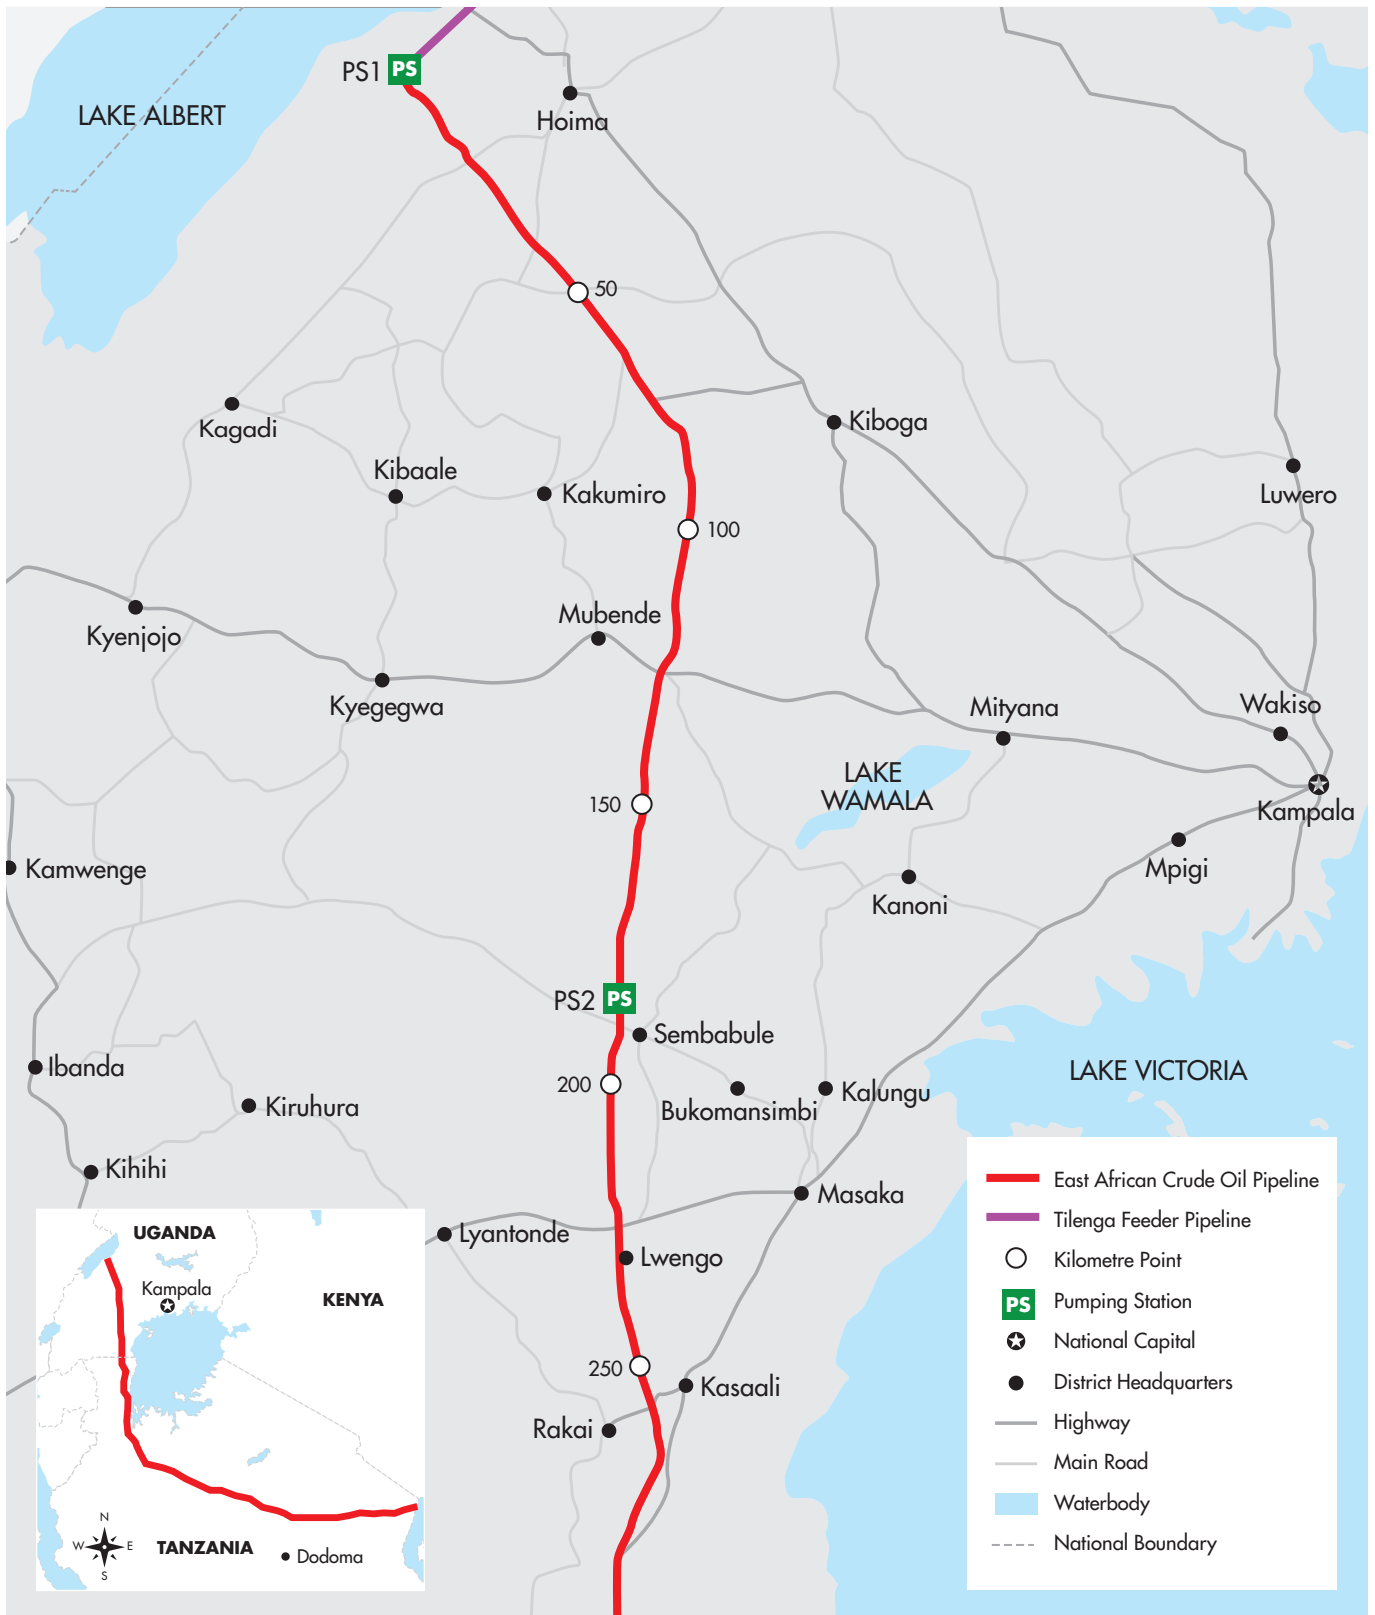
LAKE ALBERT

PS1 PS

Hoima

50

Kagadi

Kibaale

Kakumiro

Kiboga

Luwero

100

Mubende

Kyenjojo

Kyegegwa

Mityana

Wakiso

LAKE WAMALA

150

Kampala

Kamwenge

Mpigi

Kanoni

PS2 PS

Sembabule

LAKE VICTORIA

Ibanda

200

Kalungu

Bukomansimbi

Kiruhura

Kihihi

Masaka

Lyantonde

Lwengo

250

Kasaali

Rakai

UGANDA

Kampala

KENYA

N

W

E

S

TANZANIA

Dodoma

| | |
|---|---|
| | East African Crude Oil Pipeline |
| | Tilenga Feeder Pipeline |
| | Kilometre Point |
| PS | Pumping Station |
| | National Capital |
| | District Headquarters |
| | Highway |
| | Main Road |
| | Waterbody |
| | National Boundary |